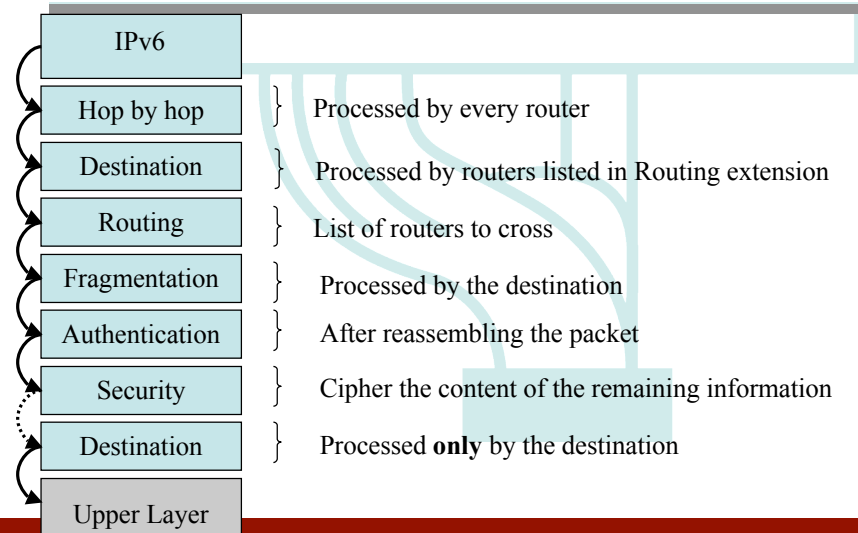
IPv6

Hop by hop
Processed by every router

Destination
Processed by routers listed in Routing extension

Routing
List of routers to cross

Fragmentation
Processed by the destination

Authentication
After reassembling the packet

Security
Cipher the content of the remaining information

Destination
Processed **only** by the destination

Upper Layer